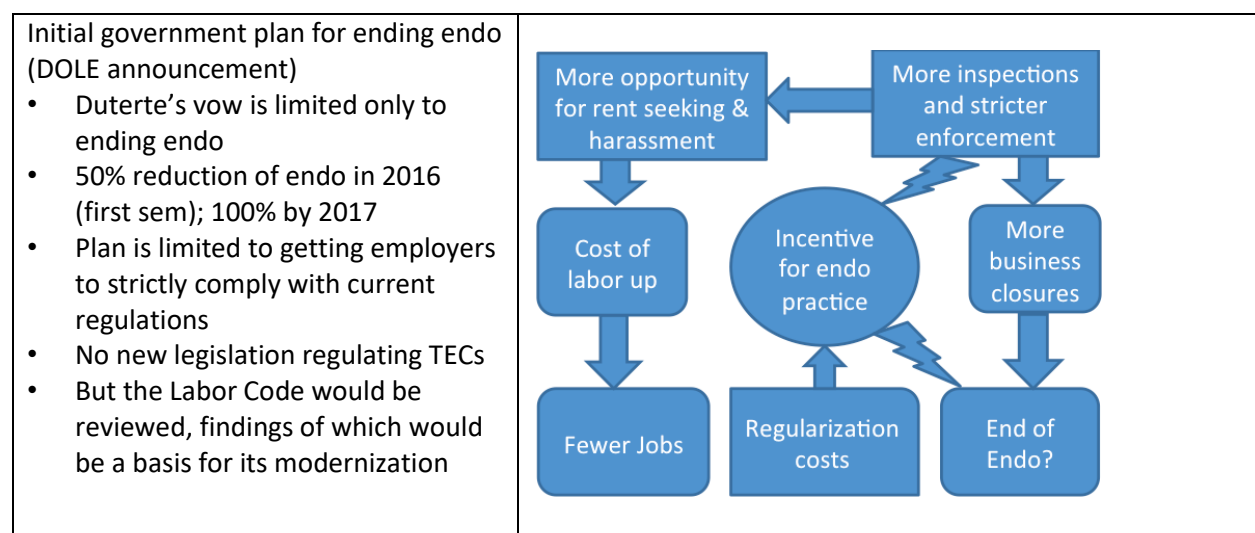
Initial government plan for ending endo (DOLE announcement)
- Duterte’s vow is limited only to ending endo
- 50% reduction of endo in 2016 (first sem); 100% by 2017
- Plan is limited to getting employers to strictly comply with current regulations
- No new legislation regulating TECs
- But the Labor Code would be reviewed, findings of which would be a basis for its modernization

More opportunity for rent seeking & harassment

More inspections and stricter enforcement

Cost of labor up

Incentive for endo practice

More business closures

Fewer Jobs

Regularization costs

End of Endo?